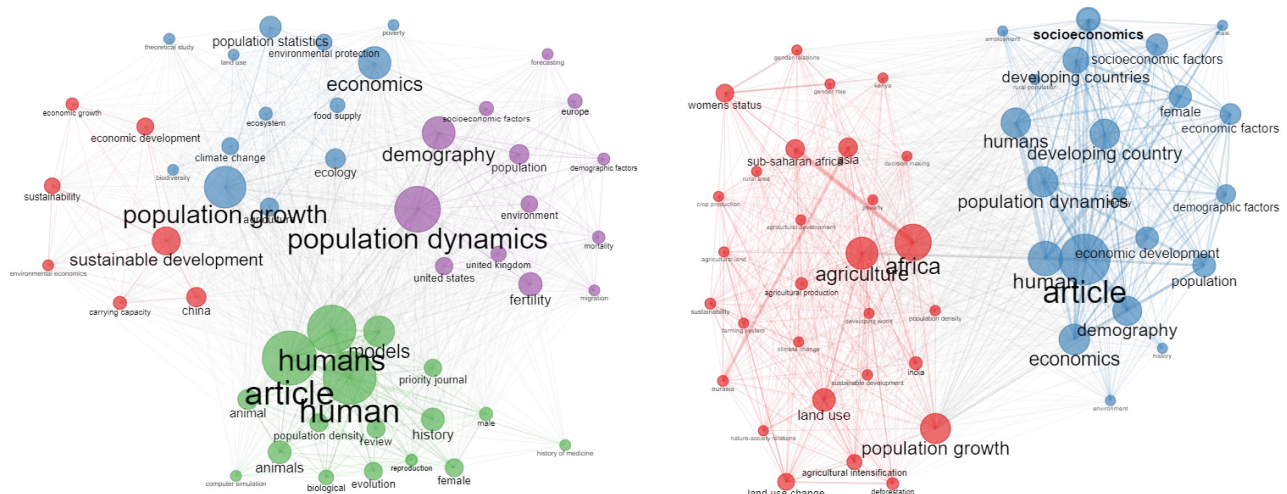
theoretical study
population statistics
poverty
land use
environmental protection
forecasting
economics
economic growth
europe
economic development
ecosystem
food supply
socioeconomic factors
demography
climate change
population
demographic factors
biodiversity
ecology
sustainability
population growth
agriculture
environment
population dynamics
sustainable development
mortality
united kingdom
environmental economics
united states
fertility
migration
carrying capacity
china
models
humans
priority journal
article
animal
human
male
population density
review
history
animals
history of medicine
reproduction
computer simulation
biological
evolution
female

employment
socioeconomics
male
gender relations
rural population
socioeconomic factors
gender role
kenya
womens status
developing countries
female
humans
economic factors
sub-saharan africa
asia
decision making
rural area
developing country
crop production
poverty
population dynamics
survey
demographic factors
agricultural development
agricultural land
africa
economic development
agriculture
human
population
agricultural production
article
sustainability
developing world
population density
farming system
demography
climate change
economics
india
sustainable development
history
eurasia
land use
environment
nature-society relations
population growth
agricultural intensification
land use change
deforestation